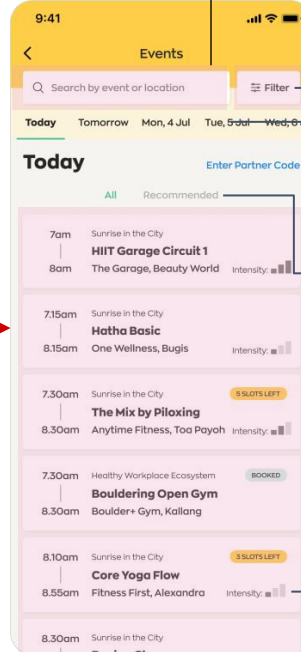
9:41

Events

Search by event or location

Filter

Today Tomorrow Mon, 4 Jul Tue, 5 Jul Wed, 6

Today

Enter Partner Code

All Recommended

7am
8am
Sunrise in the City
HIIT Garage Circuit 1
The Garage, Beauty World
Intensity:

7.15am
8.15am
Sunrise in the City
Hatha Basic
One Wellness, Bugis
Intensity:

7.30am
8.30am
Sunrise in the City
5 SLOTS LEFT
The Mix by Piloxing
Anytime Fitness, Toa Payoh
Intensity:

7.30am
8.30am
Healthy Workplace Ecosystem
BOOKED
Bouldering Open Gym
Boulder+ Gym, Kallang

8.10am
8.55am
Sunrise in the City
3 SLOTS LEFT
Core Yoga Flow
Fitness First, Alexandra
Intensity:

8.30am
Sunrise in the City
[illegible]